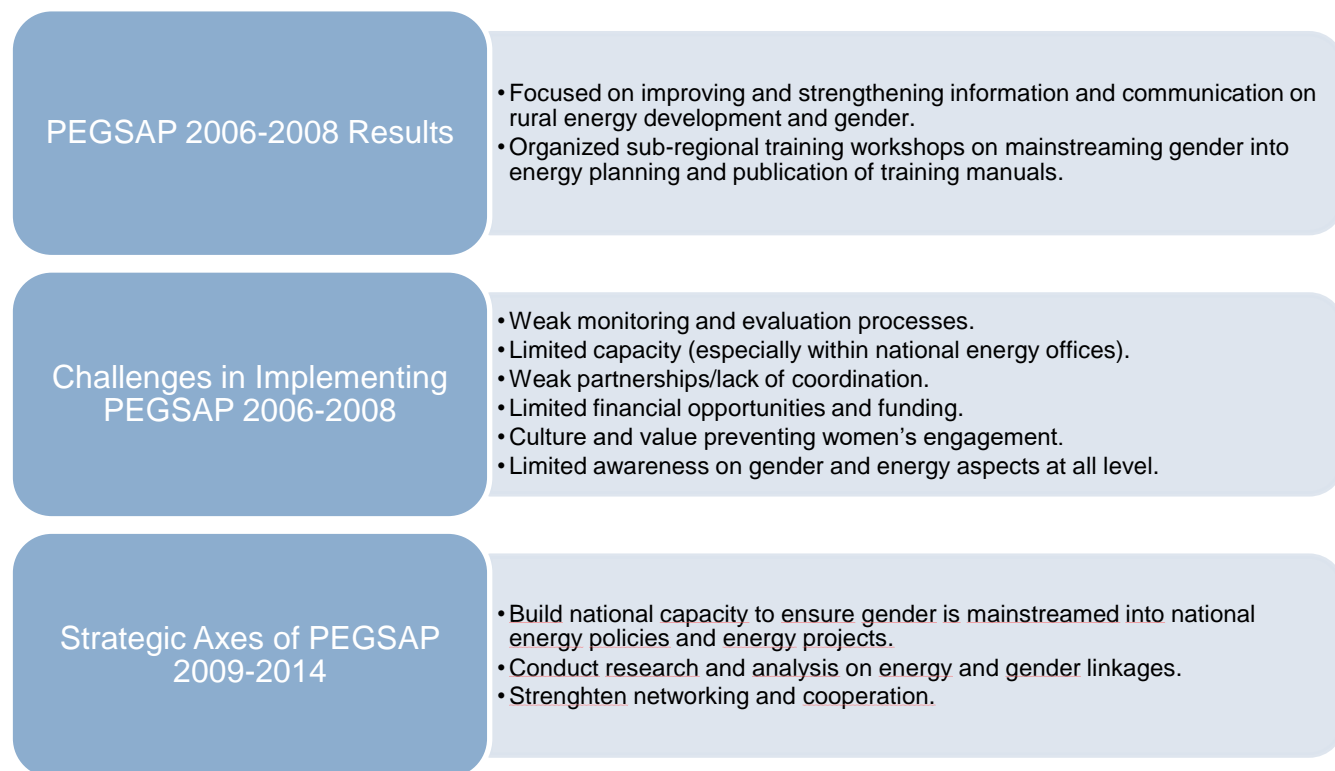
PEGSAP 2006-2008 Results

• Focused on improving and strengthening information and communication on rural energy development and gender.
• Organized sub-regional training workshops on mainstreaming gender into energy planning and publication of training manuals.

Challenges in Implementing PEGSAP 2006-2008

• Weak monitoring and evaluation processes.
• Limited capacity (especially within national energy offices).
• Weak partnerships/lack of coordination.
• Limited financial opportunities and funding.
• Culture and value preventing women's engagement.
• Limited awareness on gender and energy aspects at all level.

Strategic Axes of PEGSAP 2009-2014

• Build national capacity to ensure gender is mainstreamed into national energy policies and energy projects.
• Conduct research and analysis on energy and gender linkages.
• Strenghten networking and cooperation.